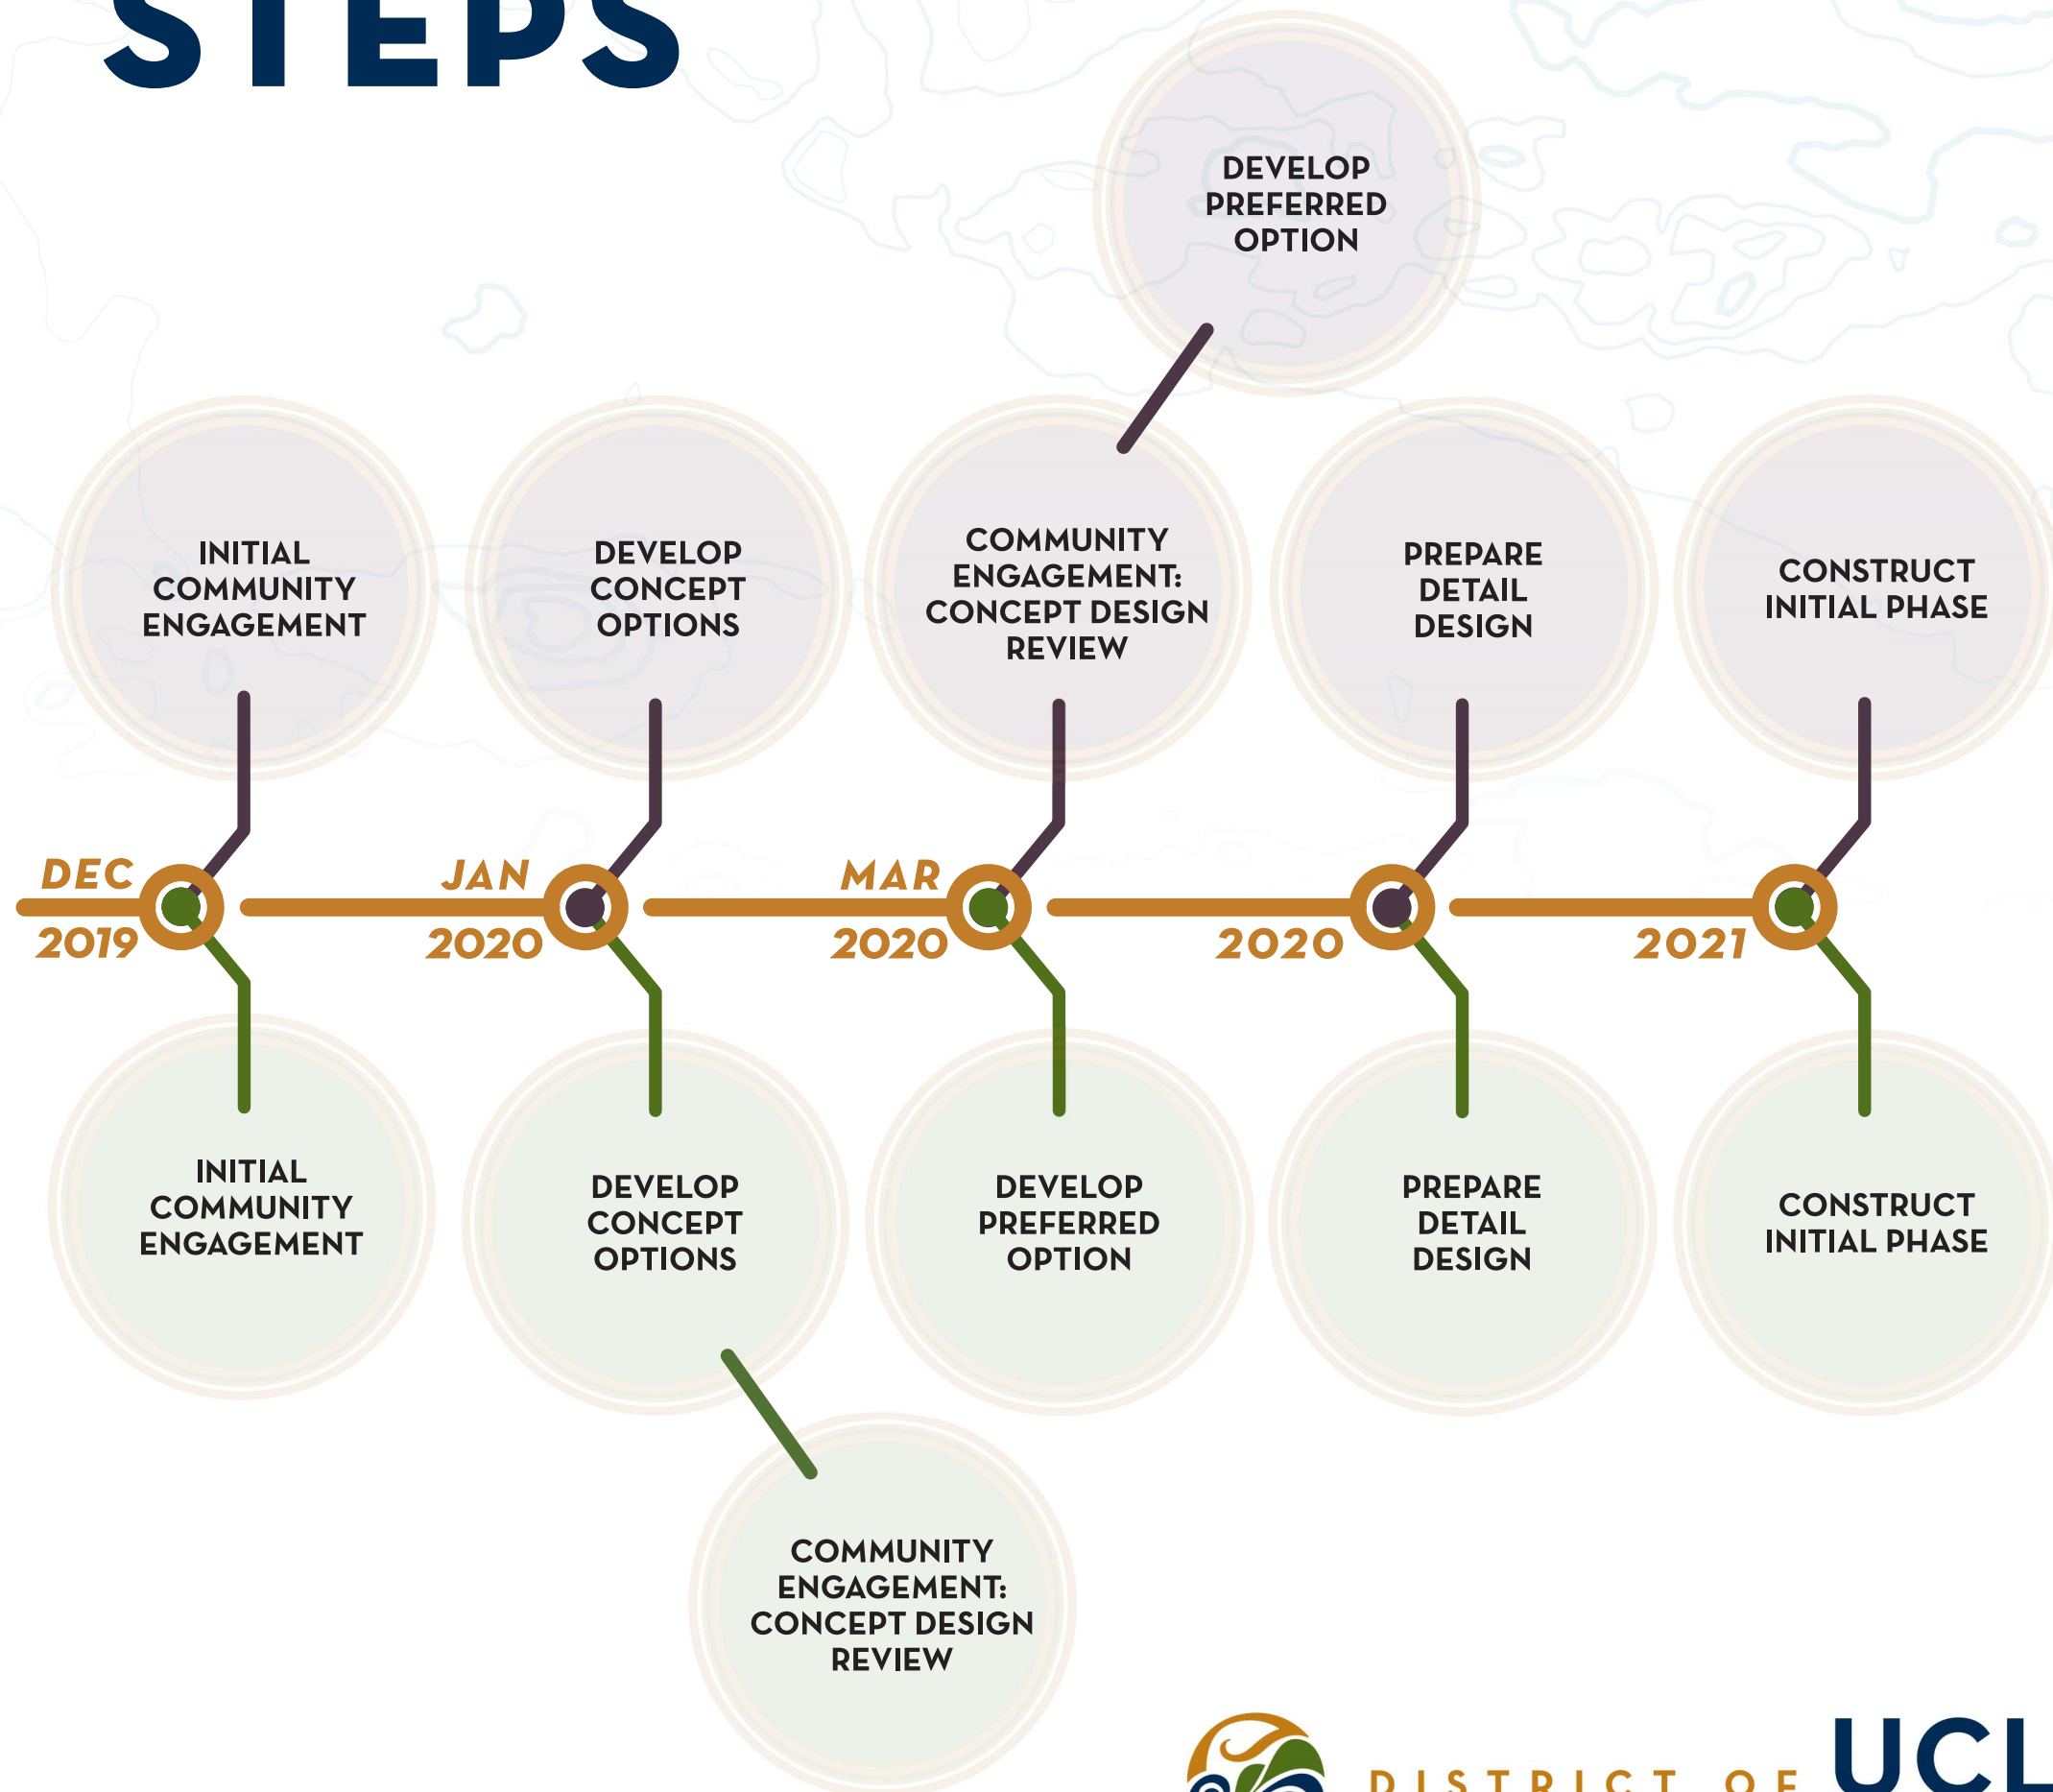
STEPS

DEVELOP PREFERRED OPTION

INITIAL COMMUNITY ENGAGEMENT

DEVELOP CONCEPT OPTIONS

COMMUNITY ENGAGEMENT: CONCEPT DESIGN REVIEW

PREPARE DETAIL DESIGN

CONSTRUCT INITIAL PHASE

DEC 2019

JAN 2020

MAR 2020

2020

2021

INITIAL COMMUNITY ENGAGEMENT

DEVELOP CONCEPT OPTIONS

DEVELOP PREFERRED OPTION

PREPARE DETAIL DESIGN

CONSTRUCT INITIAL PHASE

COMMUNITY ENGAGEMENT: CONCEPT DESIGN REVIEW

DISTRICT OF UCL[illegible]